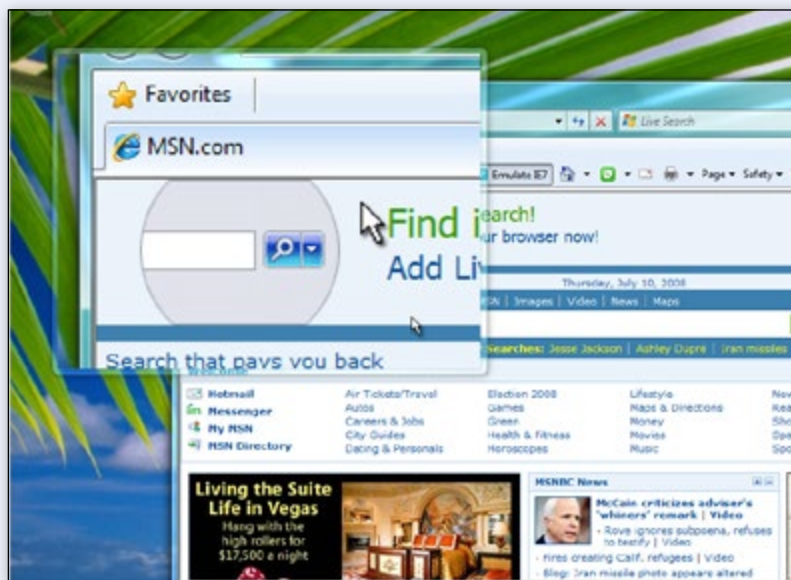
Favorites

MSN.com

Find i

Add Li

Search that pays you back

Live Search

Emulate IE7

Page ▾ Safety ▾

earch!

ur browser now!

Thursday, July 10, 2008

SN | Images | Video | News | Maps

Searches: Jesse Jackson | Ashley Dupre | Iran missiles

Hotmail
Messenger
My MSN
MSN Directory

Air Tickets/Travel
Autos
Careers & Jobs
City Guides
Dating & Personals

Election 2008
Games
Green
Health & Fitness
Horoscopes

Lifestyle
Maps & Directions
Money
Movies
Music

Living the Suite Life in Vegas
Hang with the high rollers for $17,500 a night

MSNBC News

McCain criticizes adviser's 'whiners' remark | Video

Rove ignores subpoena, refuses to testify | Video

Fires creating Calif. refugees | Video

Blog: Iran missile photo appears altered